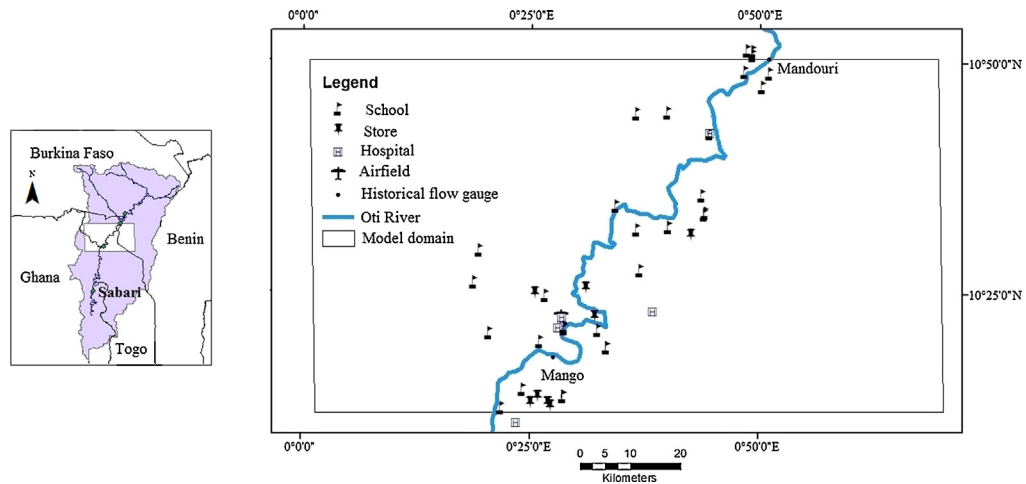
Burkina Faso
N
Benin
Ghana
Sabari
Togo

0°0'0"
0°25'0"E
0°50'0"E

Legend
School
Store
Hospital
Airfield
Historical flow gauge
Oti River
Model domain

Mandouri
Mango

10°50'0"N
10°25'0"N

0°0'0"
0°25'0"E
0°50'0"E

0 5 10 20
Kilometers